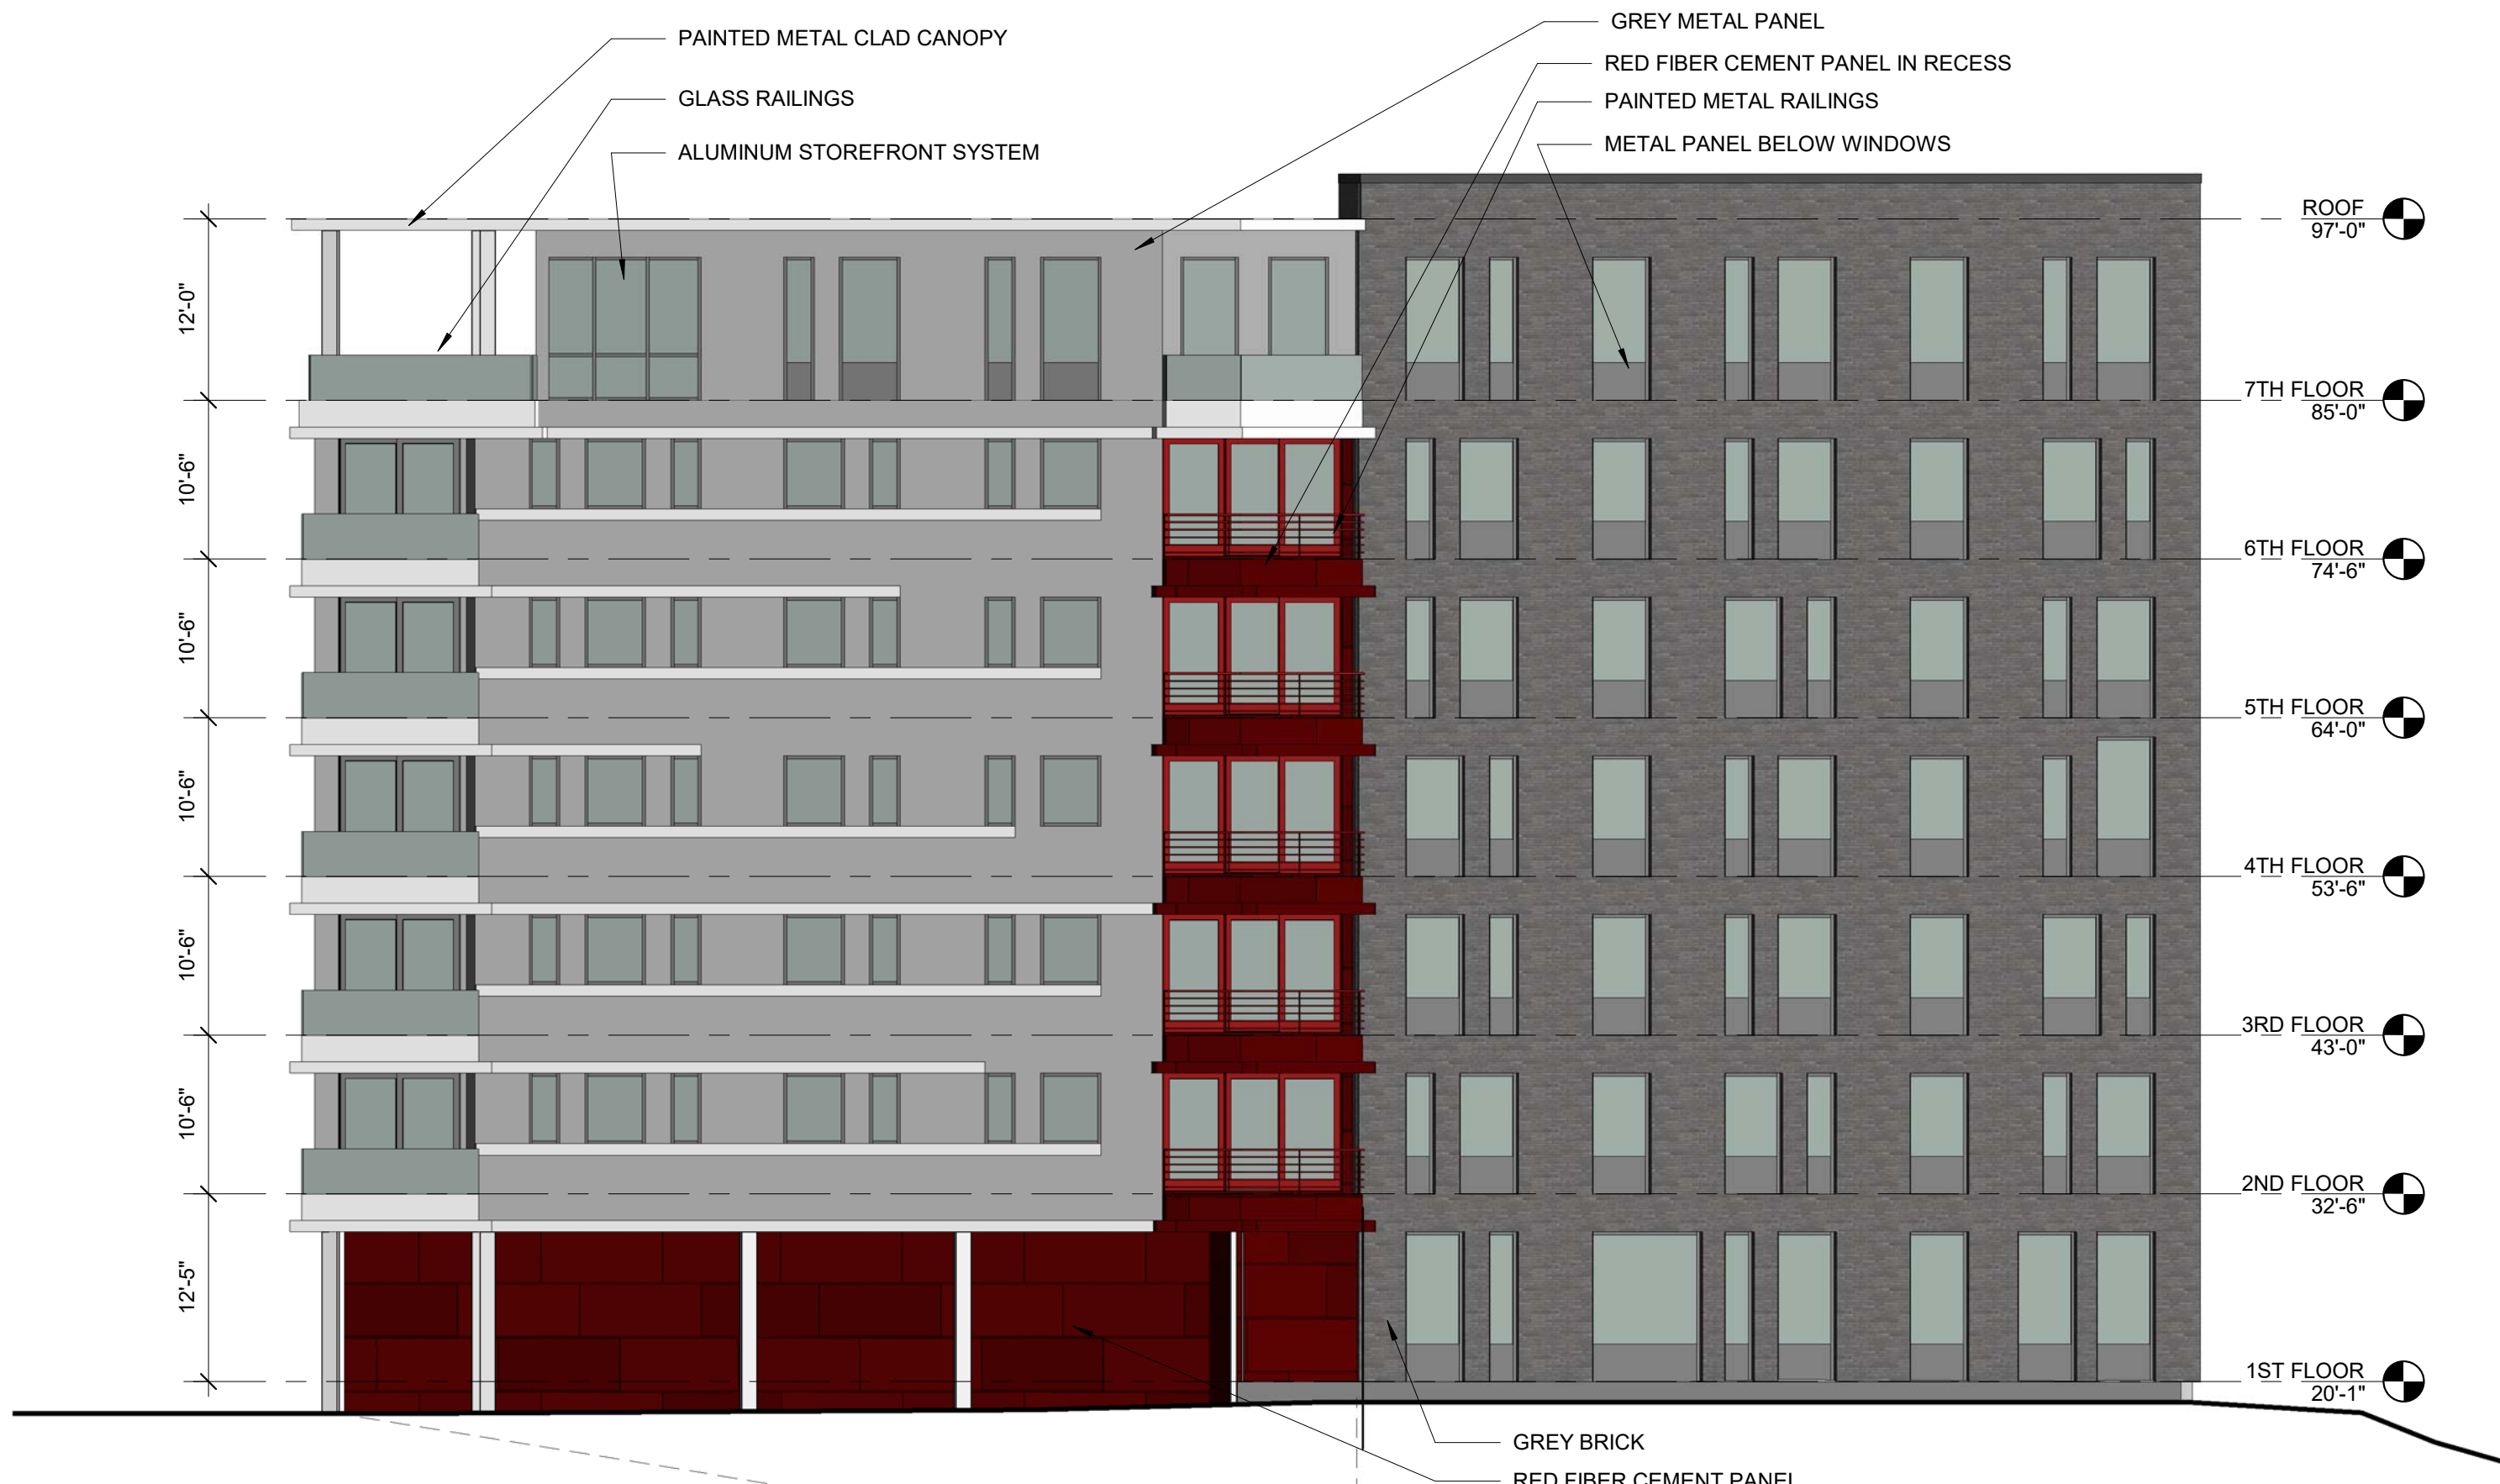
PAINTED METAL CLAD CANOPY

GLASS RAILINGS

ALUMINUM STOREFRONT SYSTEM

GREY METAL PANEL

RED FIBER CEMENT PANEL IN RECESS

PAINTED METAL RAILINGS

METAL PANEL BELOW WINDOWS

12'-0"

10'-6"

10'-6"

10'-6"

10'-6"

10'-6"

12'-5"

ROOF
97'-0"

7TH FLOOR
85'-0"

6TH FLOOR
74'-6"

5TH FLOOR
64'-0"

4TH FLOOR
53'-6"

3RD FLOOR
43'-0"

2ND FLOOR
32'-6"

1ST FLOOR
20'-1"

GREY BRICK

RED FIBER CEMENT PANEL